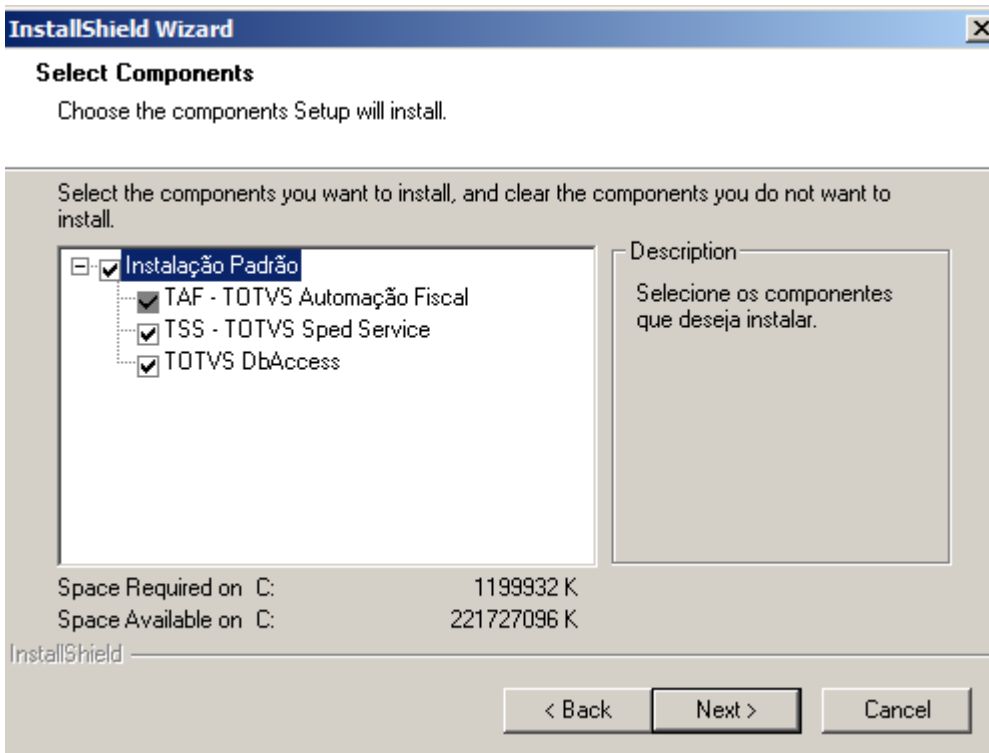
InstallShield Wizard

Select Components

Choose the components Setup will install.

Select the components you want to install, and clear the components you do not want to install.

Instalação Padrão
TAF - TOTVS Automação Fiscal
TSS - TOTVS Sped Service
TOTVS DbAccess

Description

Selecione os componentes que deseja instalar.

Space Required on C: 1199932 K
Space Available on C: 221727096 K

InstallShield

< Back
Next >
Cancel